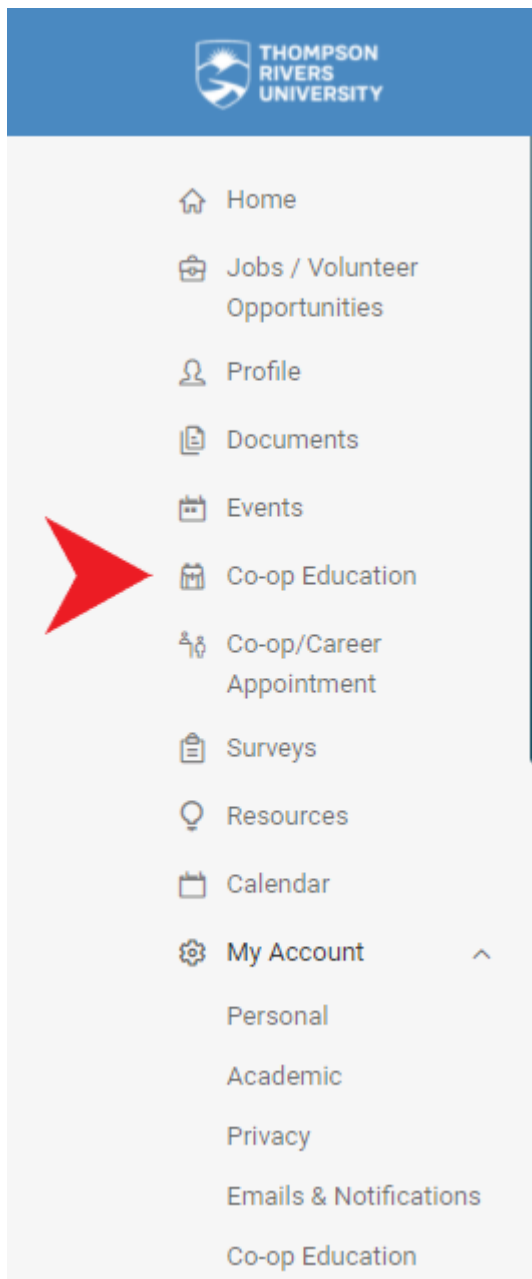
THOMPSON RIVERS UNIVERSITY

Home

Jobs / Volunteer Opportunities

Profile

Documents

Events

Co-op Education

Co-op/Career Appointment

Surveys

Resources

Calendar

My Account

Personal

Academic

Privacy

Emails & Notifications

Co-op Education